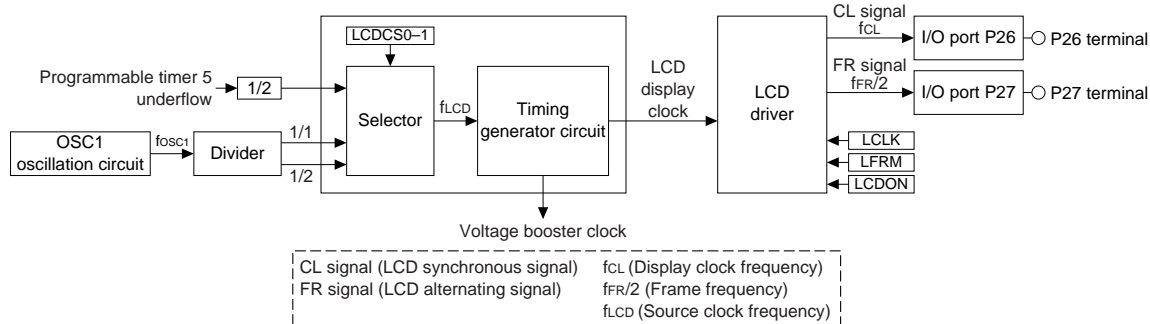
LCDCS0–1

Programmable timer 5 underflow

1/2

OSC1 oscillation circuit

$f_{OSC1}$

Divider

1/1

1/2

Selector

$f_{LCD}$

Timing generator circuit

Voltage booster clock

LCD display clock

LCD driver

CL signal $f_{CL}$

I/O port P26

P26 terminal

FR signal $f_{FR}/2$

I/O port P27

P27 terminal

LCLK

LFRM

LCDON

CL signal (LCD synchronous signal) $f_{CL}$ (Display clock frequency)
FR signal (LCD alternating signal) $f_{FR}/2$ (Frame frequency)
$f_{LCD}$ (Source clock frequency)